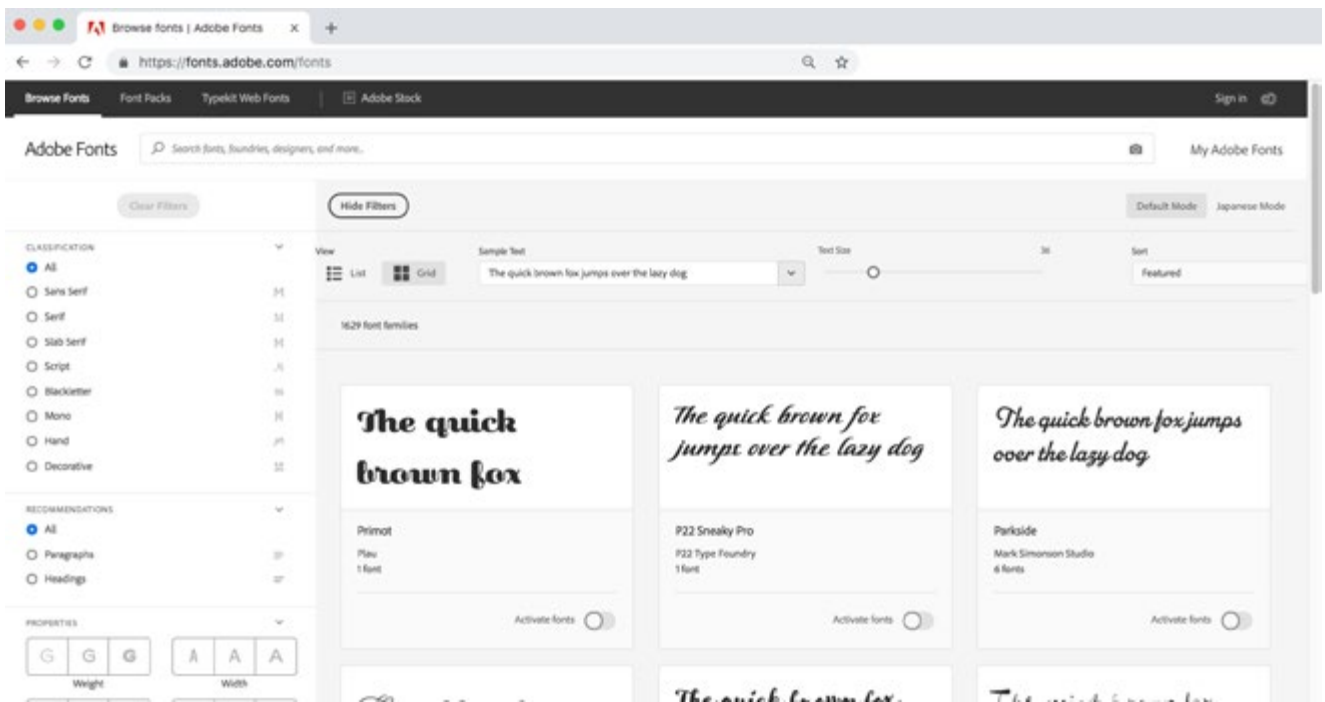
Browse fonts | Adobe Fonts ×  +

https://fonts.adobe.com/fonts

Browse Fonts   Font Packs   Typekit Web Fonts   Adobe Stock   Sign in

Adobe Fonts   Search fonts, foundries, designers, and more...   My Adobe Fonts

Clear Filters   Hide Filters   Default Mode   Japanese Mode

CLASSIFICATION
All
Sans Serif
Serif
Slab Serif
Script
Blackletter
Mono
Hand
Decorative

RECOMMENDATIONS
All
Paragraphs
Headings

PROPERTIES
G G G   A A A
Weight   Width

View
List   Grid

Sample Text
The quick brown fox jumps over the lazy dog

Text Size
36

Sort
Featured

1629 font families

The quick brown fox
Primot
Plau
1 font
Activate fonts

The quick brown fox jumps over the lazy dog
P22 Sneaky Pro
P22 Type Foundry
1 font
Activate fonts

The quick brown fox jumps over the lazy dog
Parkside
Mark Simonson Studio
6 fonts
Activate fonts

The quick brown fox
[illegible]